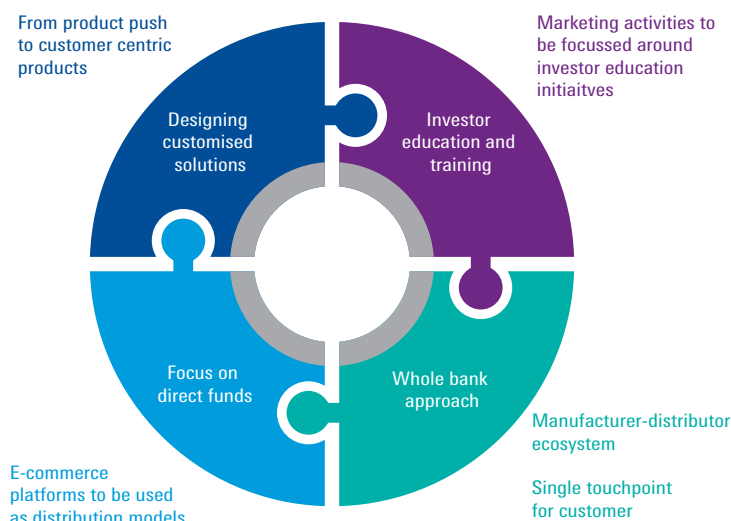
From product push to customer centric products

Marketing activities to be focussed around investor education initiaitves

Designing customised solutions

Investor education and training

Focus on direct funds

Whole bank approach

Manufacturer-distributor ecosystem

Single touchpoint for customer

E-commerce platforms to be used as distribution models